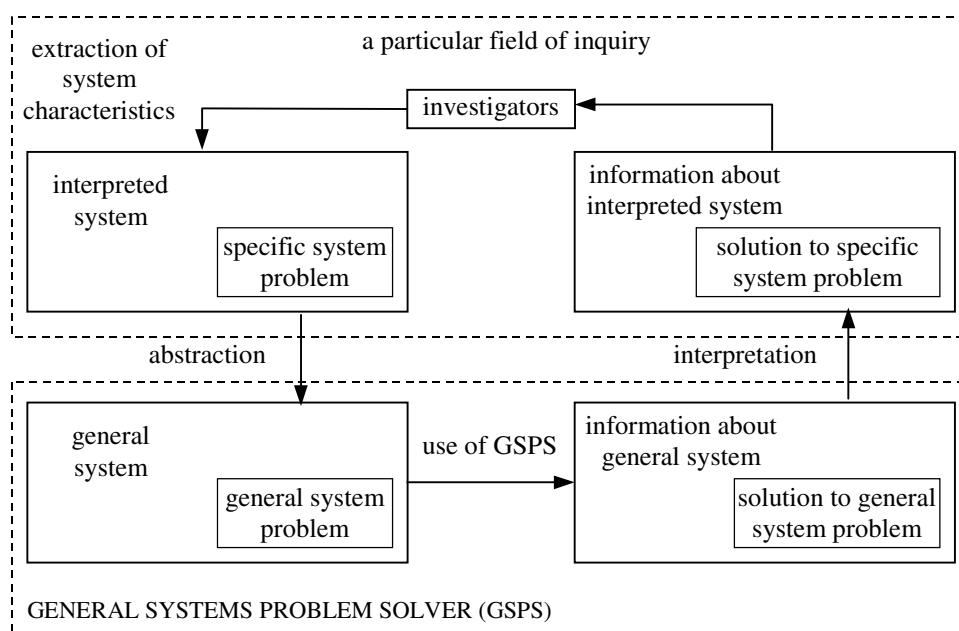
extraction of system characteristics

a particular field of inquiry

investigators

interpreted system

specific system problem

information about interpreted system

solution to specific system problem

abstraction

interpretation

general system

general system problem

use of GSPS

information about general system

solution to general system problem

GENERAL SYSTEMS PROBLEM SOLVER (GSPS)